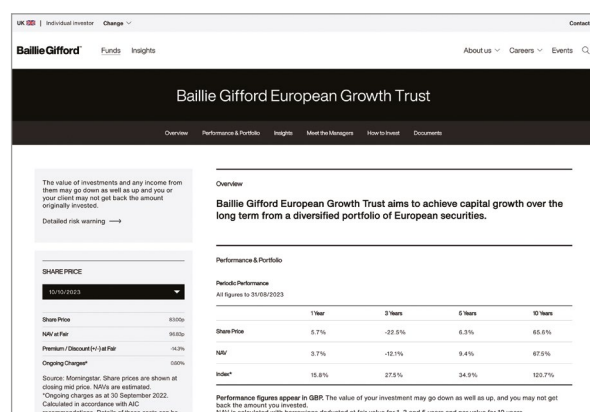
UK | Individual investor Change

Contact

Baillie Gifford Funds Insights

About us Careers Events

Baillie Gifford European Growth Trust

Overview Performance & Portfolio Insights Meet the Managers How to Invest Documents

The value of investments and any income from them may go down as well as up and you or your client may not get back the amount originally invested.

Detailed risk warning ⟶

SHARE PRICE

10/10/2023

| | |
|---|---|
| Share Price | 83.00p |
| NAV at Fair | 95.83p |
| Premium / Discount (+/-) at Fair | -14.3% |
| Ongoing Charges* | 0.60% |

Source: Morningstar. Share prices are shown at closing mid price. NAVs are estimated. *Ongoing charges as at 30 September 2022. Calculated in accordance with AIC recommendations. Details of these costs can be

Overview

Baillie Gifford European Growth Trust aims to achieve capital growth over the long term from a diversified portfolio of European securities.

Performance & Portfolio

Periodic Performance
All figures to 31/08/2023

| | 1 Year | 3 Years | 5 Years | 10 Years |
|---|---|---|---|---|
| Share Price | 5.7% | -22.5% | 6.3% | 65.6% |
| NAV | 3.7% | -12.1% | 9.4% | 67.5% |
| Index* | 15.8% | 27.5% | 34.9% | 120.7% |

Performance figures appear in GBP. The value of your investment may go down as well as up, and you may not get back the amount you invested.
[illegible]